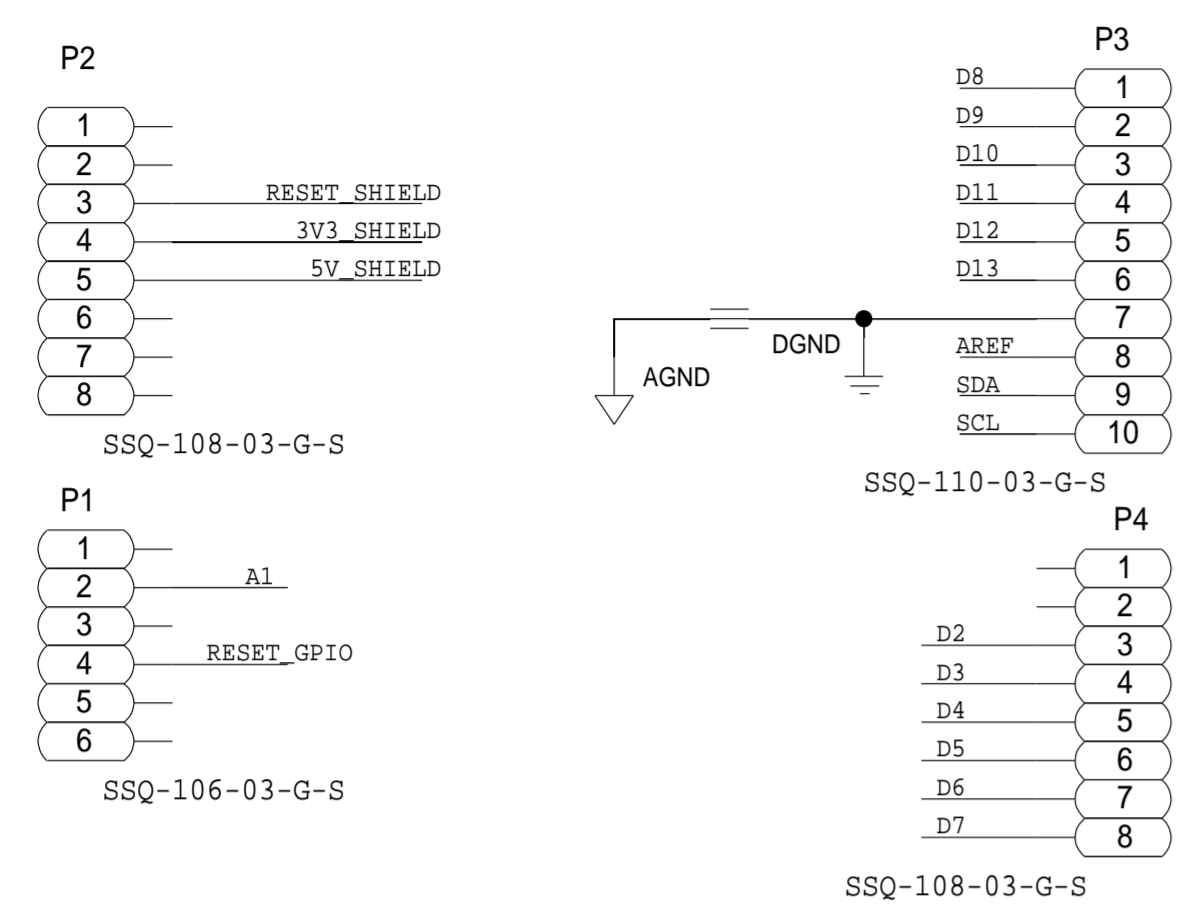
P2

1
2
3 RESET_SHIELD
4 3V3_SHIELD
5 5V_SHIELD
6
7
8

SSQ-108-03-G-S

P3

D8 1
D9 2
D10 3
D11 4
D12 5
D13 6
7
AREF 8
SDA 9
SCL 10

DGND

AGND

SSQ-110-03-G-S

P1

1
2 A1
3
4 RESET_GPIO
5
6

SSQ-106-03-G-S

P4

1
2
D2 3
D3 4
D4 5
D5 6
D6 7
D7 8

SSQ-108-03-G-S